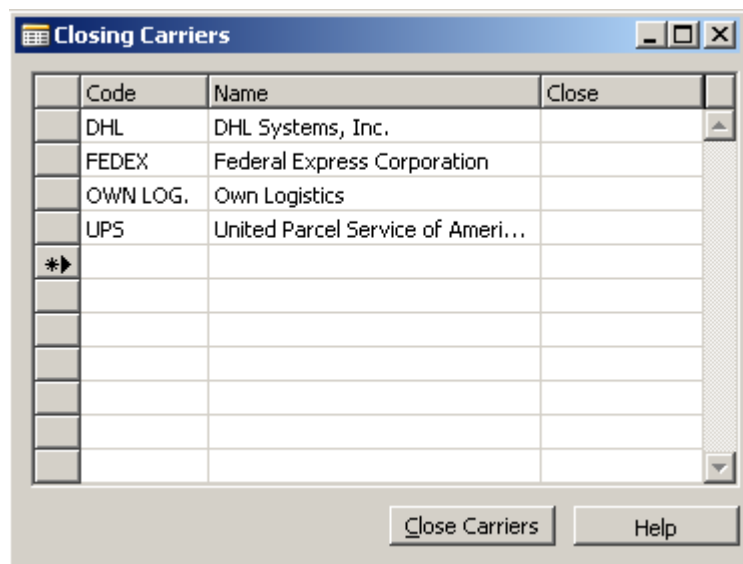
Closing Carriers

| Code | Name | Close |
|---|---|---|
| DHL | DHL Systems, Inc. | |
| FEDEX | Federal Express Corporation | |
| OWN LOG. | Own Logistics | |
| UPS | United Parcel Service of Ameri... | |

Close Carriers Help